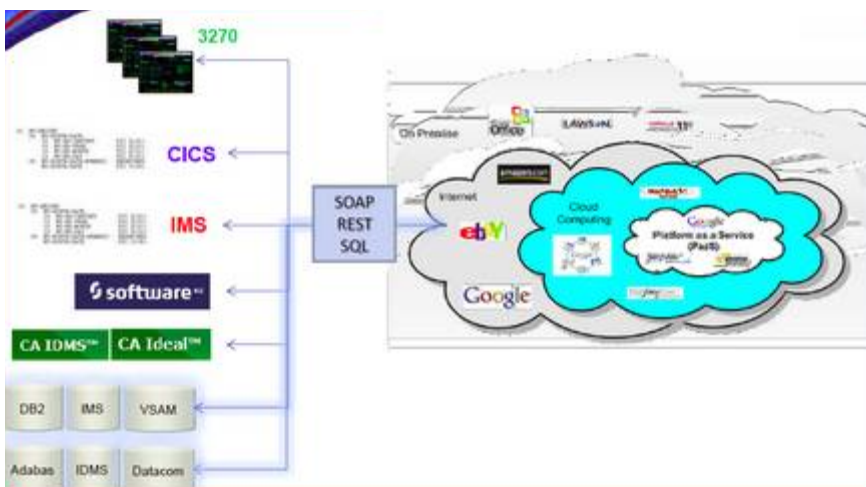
3270

CICS

IMS

software

CA IDMS™

CA Ideal™

DB2

IMS

VSAM

Adabas

IDMS

Datacom

SOAP
REST
SQL

On Premise

Office

LAWSON

amazon.com

Internet

ebY

Google

Cloud Computing

Google

Platform as a Service (PaaS)